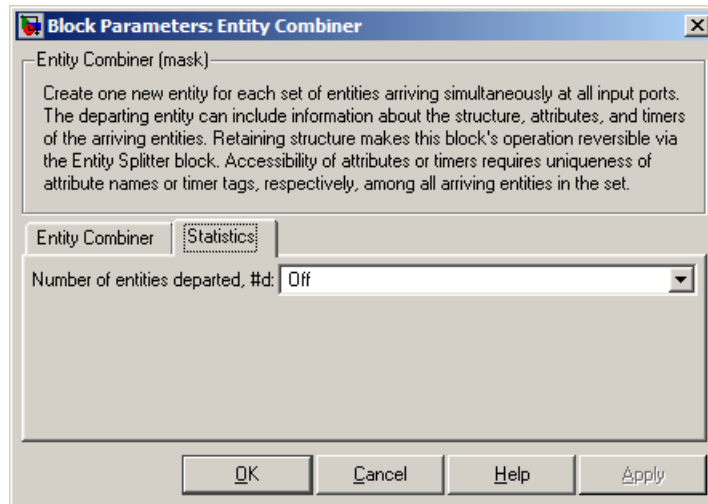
Block Parameters: Entity Combiner

Entity Combiner (mask)

Create one new entity for each set of entities arriving simultaneously at all input ports. The departing entity can include information about the structure, attributes, and timers of the arriving entities. Retaining structure makes this block's operation reversible via the Entity Splitter block. Accessibility of attributes or timers requires uniqueness of attribute names or timer tags, respectively, among all arriving entities in the set.

Entity Combiner | Statistics

Number of entities departed, #d: Off

OK | Cancel | Help | Apply